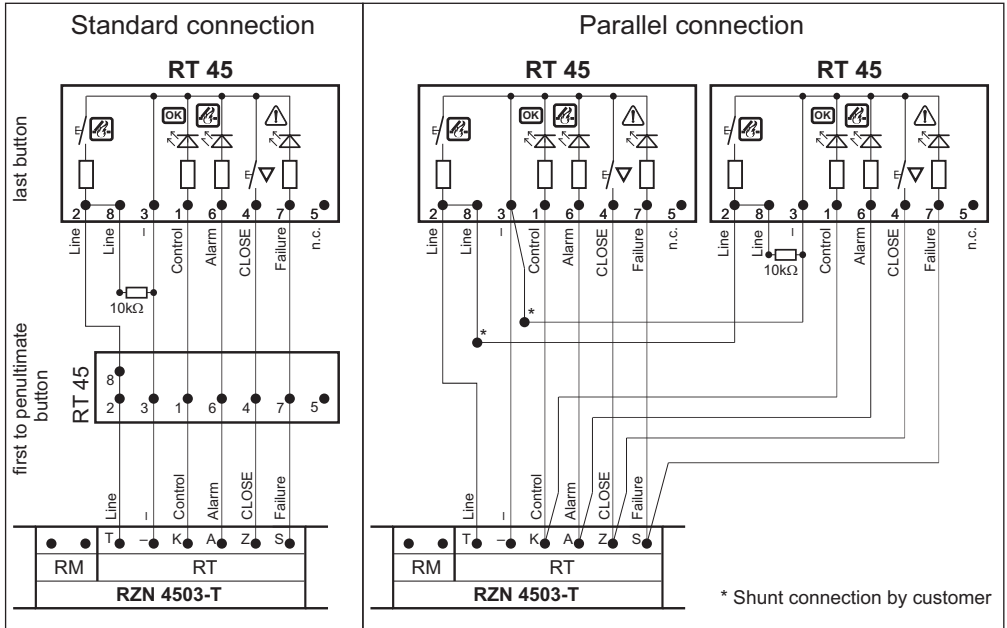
Standard connection

RT 45

last button

OK

2 8 3 1 6 4 7 5

Line Line – Control Alarm CLOSE Failure n.c.

10kΩ

first to penultimate button

RT 45

8
2 3 1 6 4 7 5

Line – Control Alarm CLOSE Failure

T – K A Z S

RM RT

RZN 4503-T

Parallel connection

RT 45

OK

2 8 3 1 6 4 7 5

Line Line – Control Alarm CLOSE Failure n.c.

RT 45

OK

2 8 3 1 6 4 7 5

Line Line – Control Alarm CLOSE Failure n.c.

10kΩ

*

*

Line – Control Alarm CLOSE Failure

T – K A Z S

RM RT

RZN 4503-T

* Shunt connection by customer